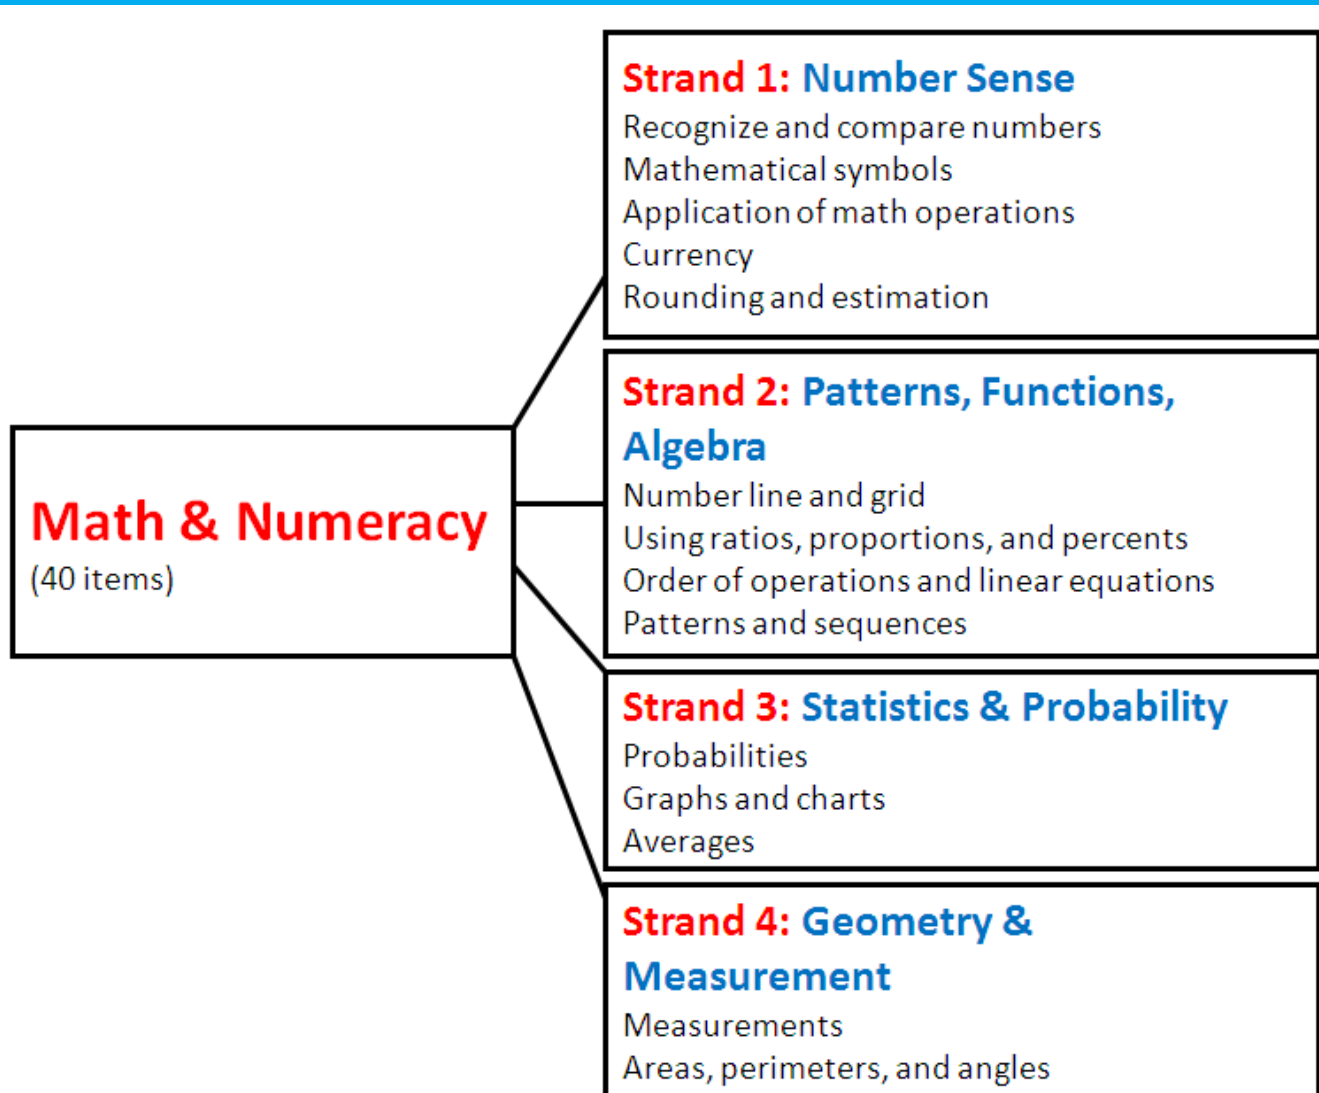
Math & Numeracy
(40 items)

Strand 1: Number Sense
Recognize and compare numbers
Mathematical symbols
Application of math operations
Currency
Rounding and estimation

Strand 2: Patterns, Functions, Algebra
Number line and grid
Using ratios, proportions, and percents
Order of operations and linear equations
Patterns and sequences

Strand 3: Statistics & Probability
Probabilities
Graphs and charts
Averages

Strand 4: Geometry & Measurement
Measurements
Areas, perimeters, and angles